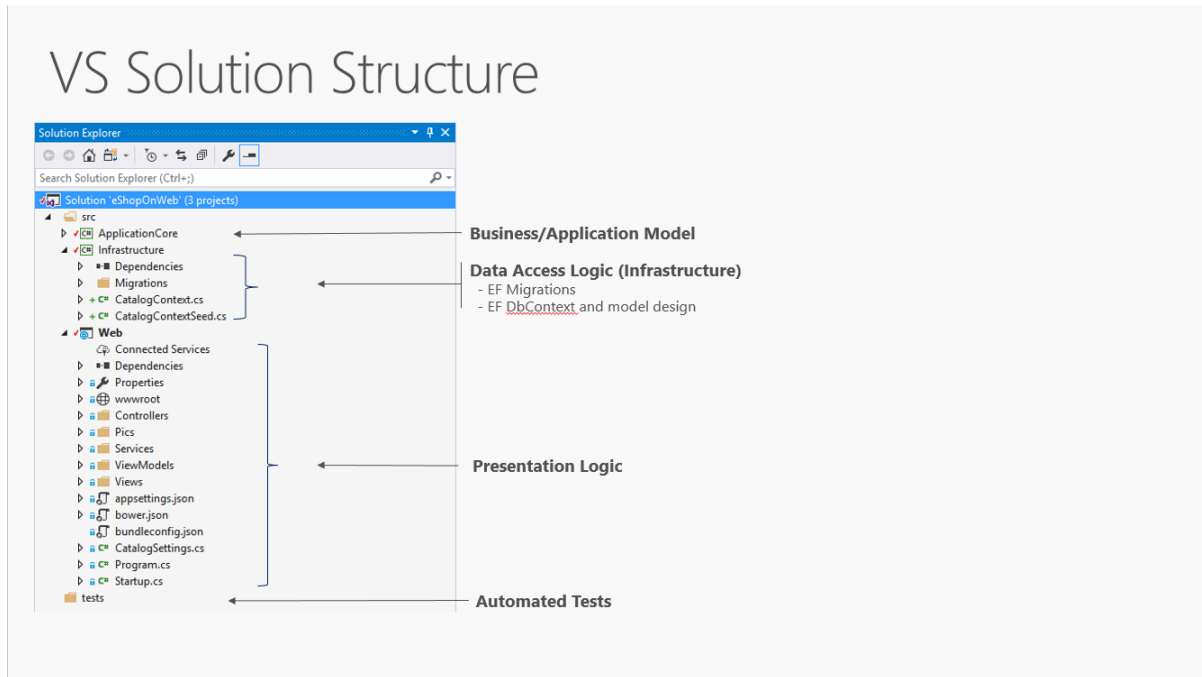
VS Solution Structure

Solution Explorer

Search Solution Explorer (Ctrl+;)

Solution 'eShopOnWeb' (3 projects)
src
ApplicationCore
Infrastructure
Dependencies
Migrations
CatalogContext.cs
CatalogContextSeed.cs
Web
Connected Services
Dependencies
Properties
wwwroot
Controllers
Pics
Services
ViewModels
Views
appsettings.json
bower.json
bundleconfig.json
CatalogSettings.cs
Program.cs
Startup.cs
tests

Business/Application Model

Data Access Logic (Infrastructure)
- EF Migrations
- EF DbContext and model design

Presentation Logic

Automated Tests